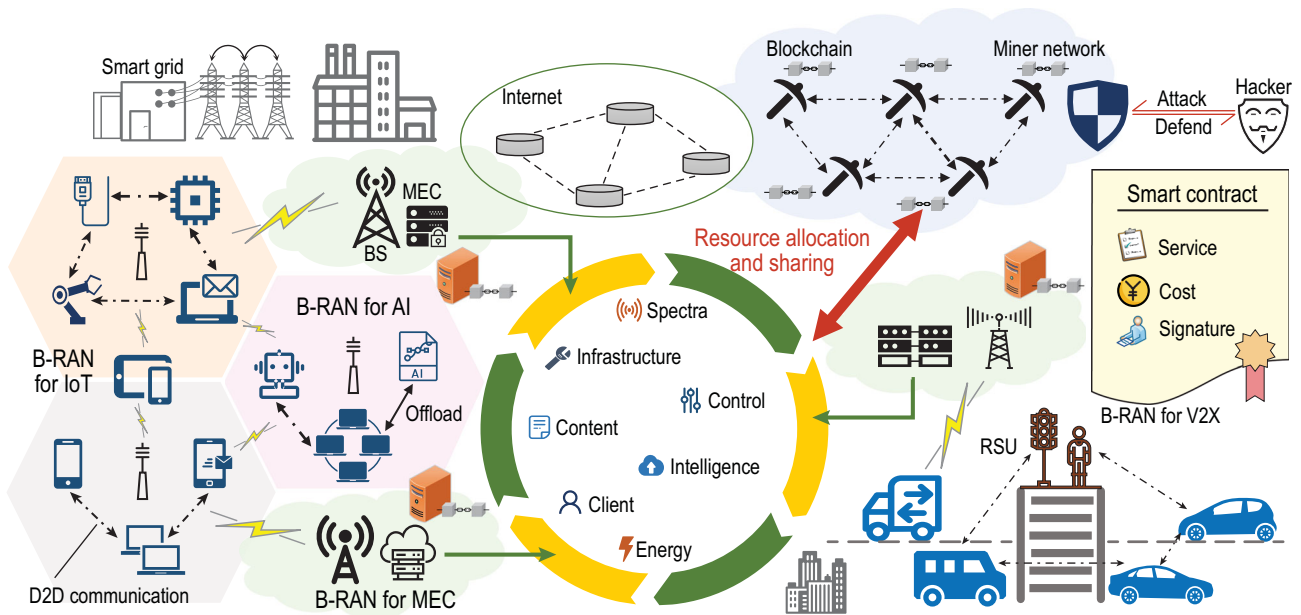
Smart grid

Internet

Blockchain

Miner network

Attack

Defend

Hacker

MEC

BS

Resource allocation and sharing

Smart contract

Service

Cost

Signature

B-RAN for AI

AI

Offload

B-RAN for IoT

Spectra

Infrastructure

Control

Content

Intelligence

Client

Energy

B-RAN for V2X

RSU

D2D communication

B-RAN for MEC